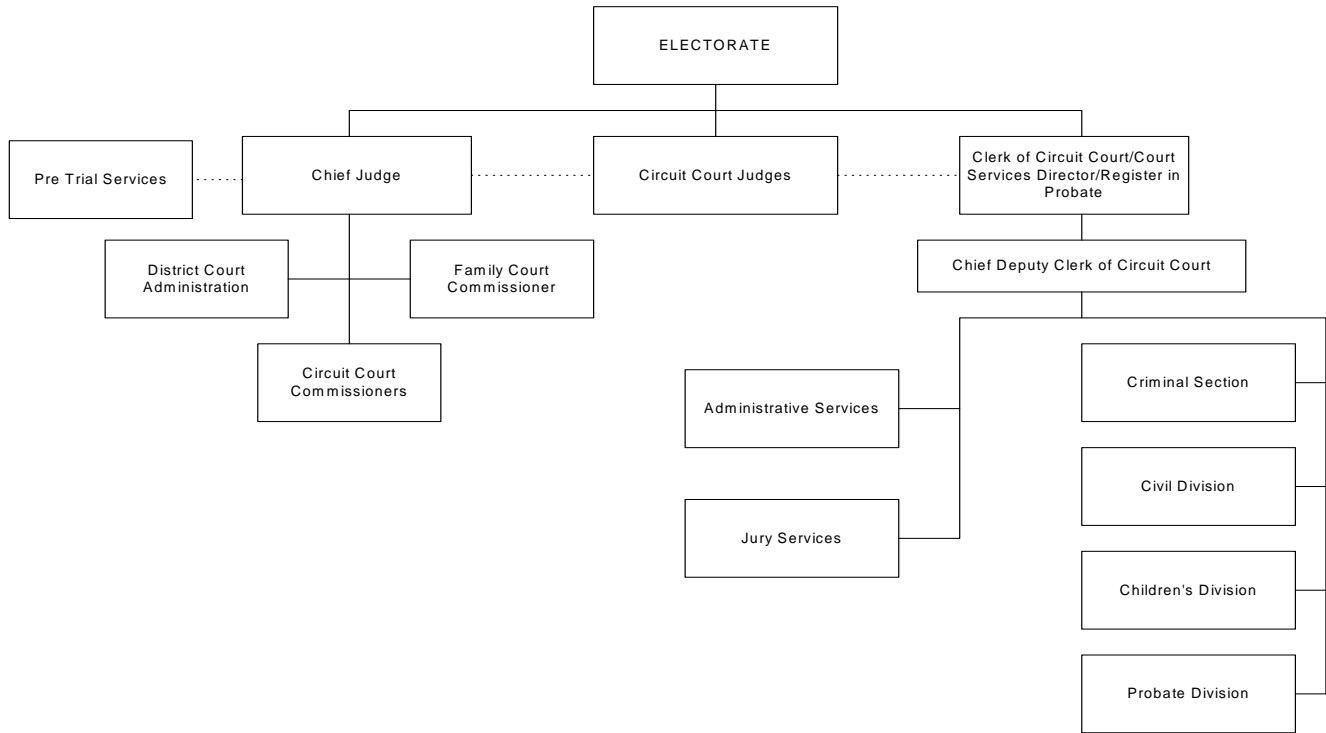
ELECTORATE

Pre Trial Services

Chief Judge

Circuit Court Judges

Clerk of Circuit Court/Court Services Director/Register in Probate

District Court Administration

Family Court Commissioner

Circuit Court Commissioners

Chief Deputy Clerk of Circuit Court

Administrative Services

Jury Services

Criminal Section

Civil Division

Children's Division

Probate Division